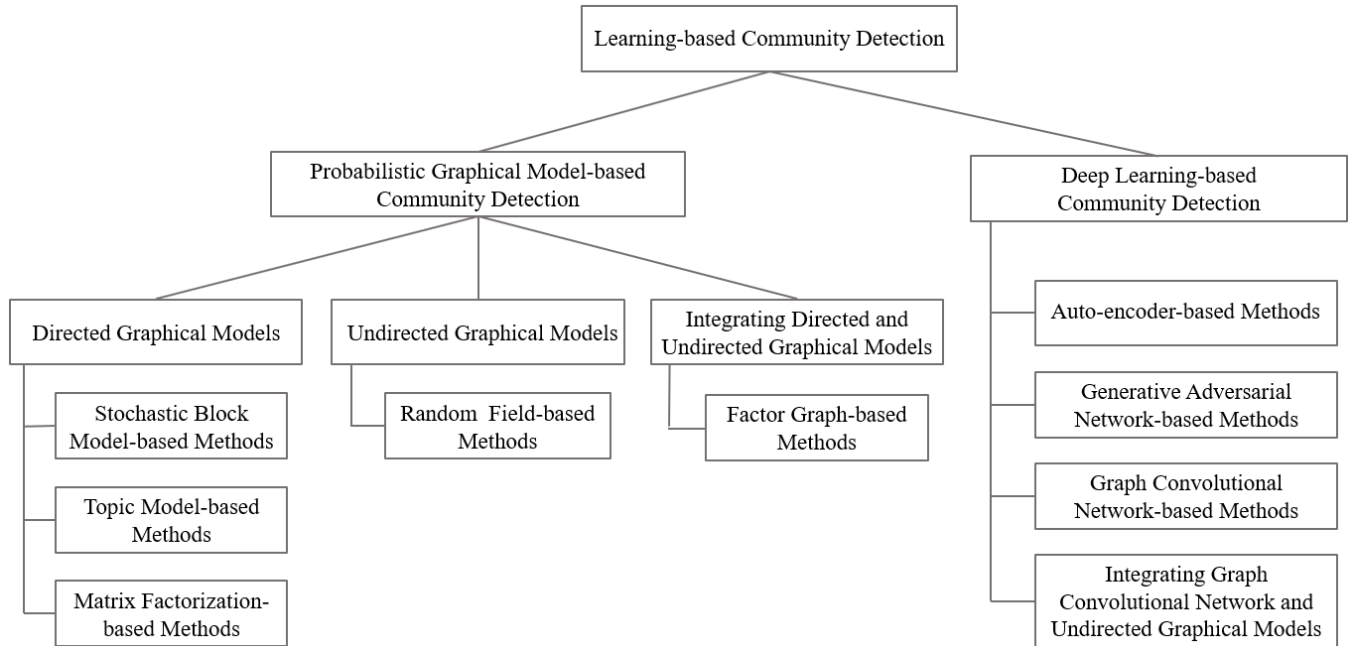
Learning-based Community Detection

Probabilistic Graphical Model-based Community Detection

Deep Learning-based Community Detection

Directed Graphical Models

Undirected Graphical Models

Integrating Directed and Undirected Graphical Models

Stochastic Block Model-based Methods

Topic Model-based Methods

Matrix Factorization-based Methods

Random Field-based Methods

Factor Graph-based Methods

Auto-encoder-based Methods

Generative Adversarial Network-based Methods

Graph Convolutional Network-based Methods

Integrating Graph Convolutional Network and Undirected Graphical Models